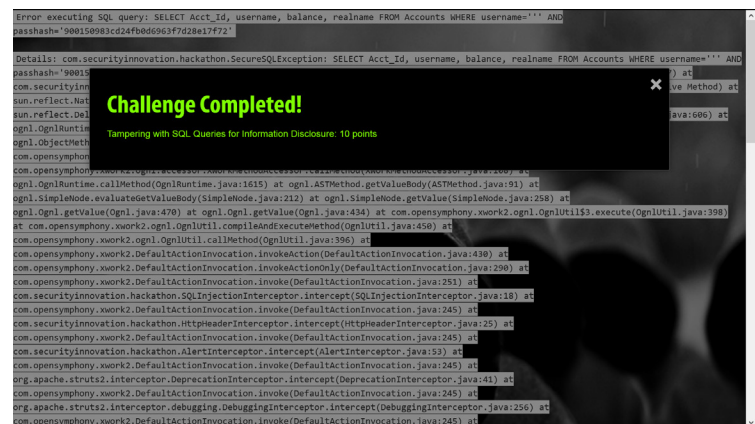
Error executing SQL query: SELECT Acct_Id, username, balance, realname FROM Accounts WHERE username=''' AND passhash='900150983cd24fb0d6963f7d28e17f72'

Details: com.securityinnovation.hackathon.SecureSQLException: SELECT Acct_Id, username, balance, realname FROM Accounts WHERE username=''' AND passhash='90015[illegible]) at
com.securityinn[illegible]ve Method) at
sun.reflect.Nat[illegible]
sun.reflect.Del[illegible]java:606) at
ognl.OgnlRuntim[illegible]
ognl.ObjectMeth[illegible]
com.opensymphon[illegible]
com.opensymphony.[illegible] at
ognl.OgnlRuntime.callMethod(OgnlRuntime.java:1615) at ognl.ASTMethod.getValueBody(ASTMethod.java:91) at
ognl.SimpleNode.evaluateGetValueBody(SimpleNode.java:212) at ognl.SimpleNode.getValue(SimpleNode.java:258) at
ognl.Ognl.getValue(Ognl.java:470) at ognl.Ognl.getValue(Ognl.java:434) at com.opensymphony.xwork2.ognl.OgnlUtil$3.execute(OgnlUtil.java:398)
at com.opensymphony.xwork2.ognl.OgnlUtil.compileAndExecuteMethod(OgnlUtil.java:450) at
com.opensymphony.xwork2.ognl.OgnlUtil.callMethod(OgnlUtil.java:396) at
com.opensymphony.xwork2.DefaultActionInvocation.invokeAction(DefaultActionInvocation.java:430) at
com.opensymphony.xwork2.DefaultActionInvocation.invokeActionOnly(DefaultActionInvocation.java:290) at
com.opensymphony.xwork2.DefaultActionInvocation.invoke(DefaultActionInvocation.java:251) at
com.securityinnovation.hackathon.SQLInjectionInterceptor.intercept(SQLInjectionInterceptor.java:18) at
com.opensymphony.xwork2.DefaultActionInvocation.invoke(DefaultActionInvocation.java:245) at
com.securityinnovation.hackathon.HttpHeaderInterceptor.intercept(HttpHeaderInterceptor.java:25) at
com.opensymphony.xwork2.DefaultActionInvocation.invoke(DefaultActionInvocation.java:245) at
com.securityinnovation.hackathon.AlertInterceptor.intercept(AlertInterceptor.java:53) at
com.opensymphony.xwork2.DefaultActionInvocation.invoke(DefaultActionInvocation.java:245) at
org.apache.struts2.interceptor.DeprecationInterceptor.intercept(DeprecationInterceptor.java:41) at
com.opensymphony.xwork2.DefaultActionInvocation.invoke(DefaultActionInvocation.java:245) at
org.apache.struts2.interceptor.debugging.DebuggingInterceptor.intercept(DebuggingInterceptor.java:256) at
com.opensymphony.xwork2.DefaultActionInvocation.invoke(DefaultActionInvocation.java:245) at

Challenge Completed!
×
Tampering with SQL Queries for Information Disclosure: 10 points